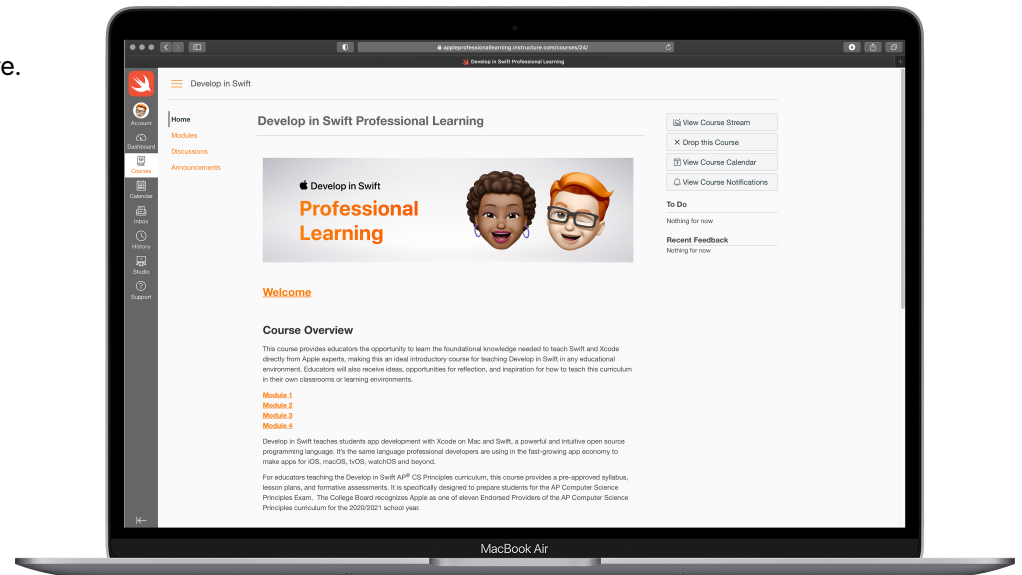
e.

appleprofessionallearning.instructure.com/courses/24/

Develop in Swift Professional Learning

Account
Dashboard
Courses
Calendar
Inbox
History
Studio
Support

Develop in Swift

Home
Modules
Discussions
Announcements

Develop in Swift Professional Learning

Develop in Swift

Professional Learning

Welcome

Course Overview

This course provides educators the opportunity to learn the foundational knowledge needed to teach Swift and Xcode directly from Apple experts, making this an ideal introductory course for teaching Develop in Swift in any educational environment. Educators will also receive ideas, opportunities for reflection, and inspiration for how to teach this curriculum in their own classrooms or learning environments.

Module 1
Module 2
Module 3
Module 4

Develop in Swift teaches students app development with Xcode on Mac and Swift, a powerful and intuitive open source programming language. It's the same language professional developers are using in the fast-growing app economy to make apps for iOS, macOS, tvOS, watchOS and beyond.

For educators teaching the Develop in Swift AP® CS Principles curriculum, this course provides a pre-approved syllabus, lesson plans, and formative assessments. It is specifically designed to prepare students for the AP Computer Science Principles Exam. The College Board recognizes Apple as one of eleven Endorsed Providers of the AP Computer Science Principles curriculum for the 2020/2021 school year.

View Course Stream
Drop this Course
View Course Calendar
View Course Notifications

To Do
Nothing for now

Recent Feedback
Nothing for now

MacBook Air